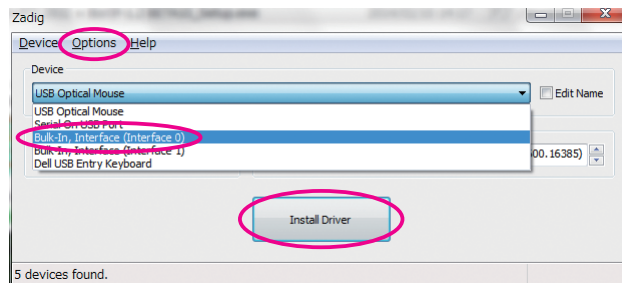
Zadig

Device Options Help

Device

USB Optical Mouse

Edit Name

USB Optical Mouse
Serial On USB Port
Bulk-In, Interface (Interface 0)
Bulk-In, Interface (Interface 1)
Dell USB Entry Keyboard

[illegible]00.16385)

Install Driver

5 devices found.